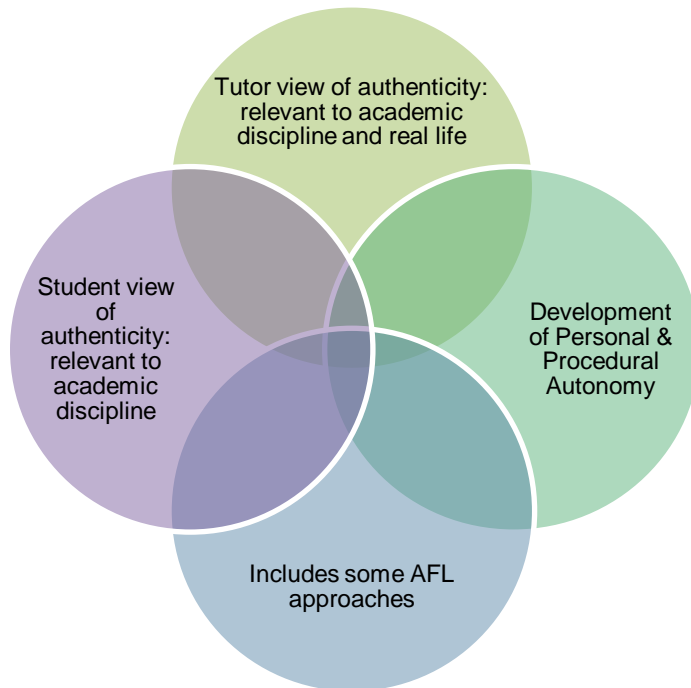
Tutor view of authenticity: relevant to academic discipline and real life

Student view of authenticity: relevant to academic discipline

Development of Personal & Procedural Autonomy

Includes some AFL approaches